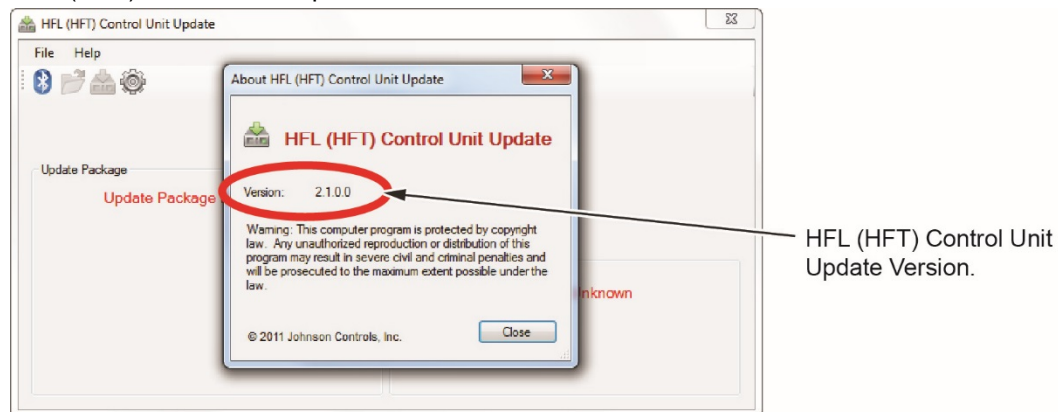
HFL (HFT) Control Unit Update

File Help

Update Package

Update Package

Unknown

About HFL (HFT) Control Unit Update

HFL (HFT) Control Unit Update

Version: 2.1.0.0

Warning: This computer program is protected by copyright law. Any unauthorized reproduction or distribution of this program may result in severe civil and criminal penalties and will be prosecuted to the maximum extent possible under the law.

© 2011 Johnson Controls, Inc.

Close

HFL (HFT) Control Unit Update Version.